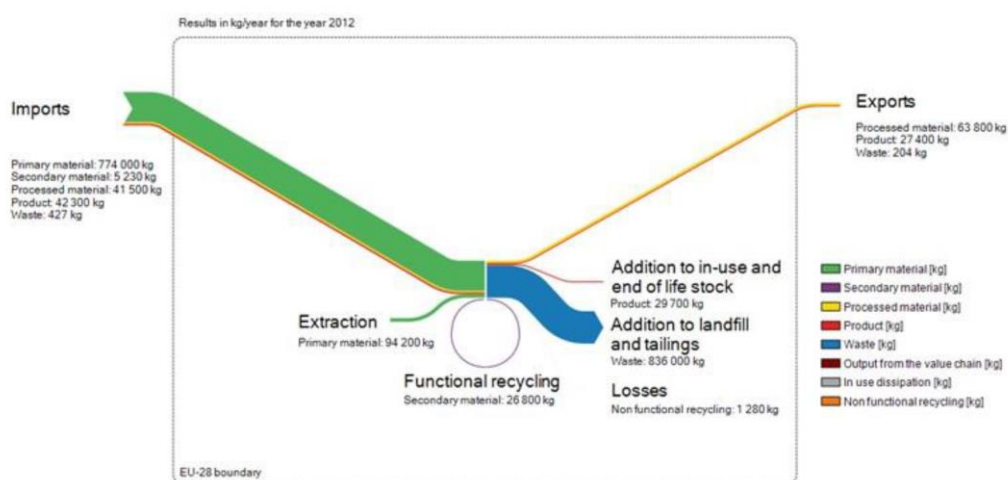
Results in kg/year for the year 2012

Imports

Primary material: 774 000 kg
Secondary material: 5 230 kg
Processed material: 41 500 kg
Product: 42 300 kg
Waste: 427 kg

Exports

Processed material: 63 800 kg
Product: 27 400 kg
Waste: 204 kg

Addition to in-use and end of life stock
Product: 29 700 kg

Addition to landfill and tailings
Waste: 836 000 kg

Extraction
Primary material: 94 200 kg

Functional recycling
Secondary material: 26 800 kg

Losses
Non functional recycling: 1 280 kg

Primary material [kg]
Secondary material [kg]
Processed material [kg]
Product [kg]
Waste [kg]
Output from the value chain [kg]
In use dissipation [kg]
Non functional recycling [kg]

EU-28 boundary